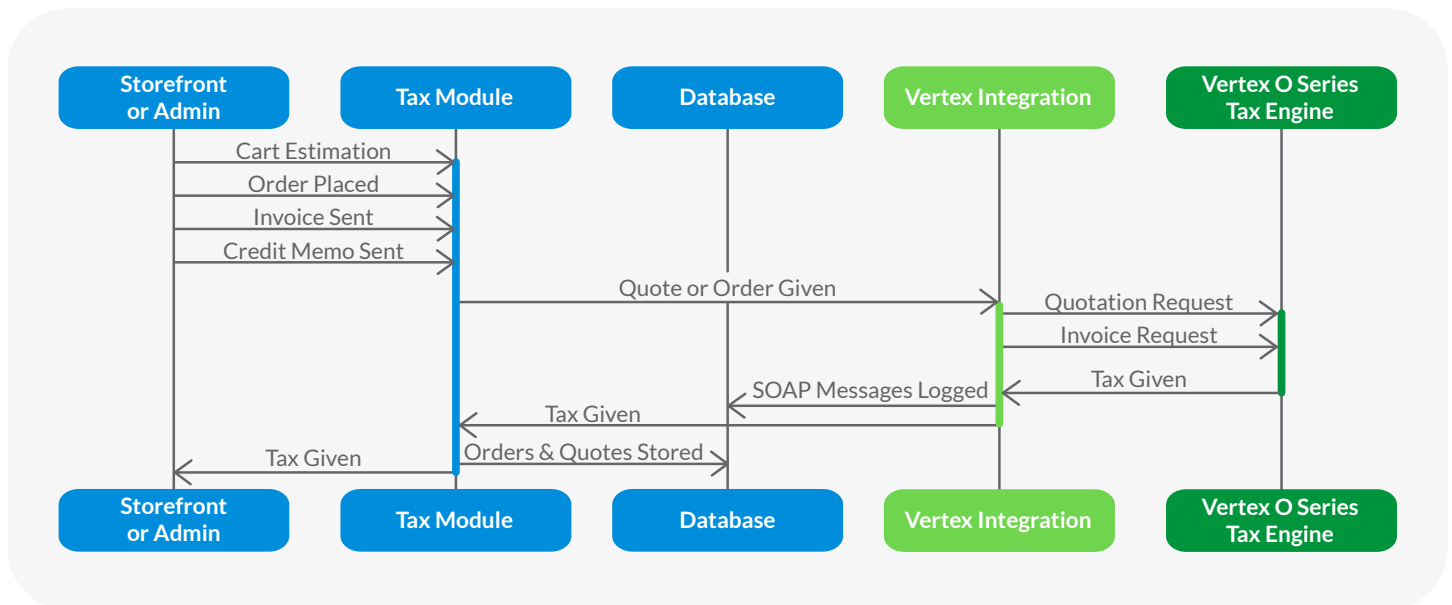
Storefront or Admin

Tax Module

Database

Vertex Integration

Vertex O Series Tax Engine

Cart Estimation

Order Placed

Invoice Sent

Credit Memo Sent

Quote or Order Given

Quotation Request

Invoice Request

Tax Given

SOAP Messages Logged

Tax Given

Orders & Quotes Stored

Tax Given

Storefront or Admin

Tax Module

Database

Vertex Integration

Vertex O Series Tax Engine